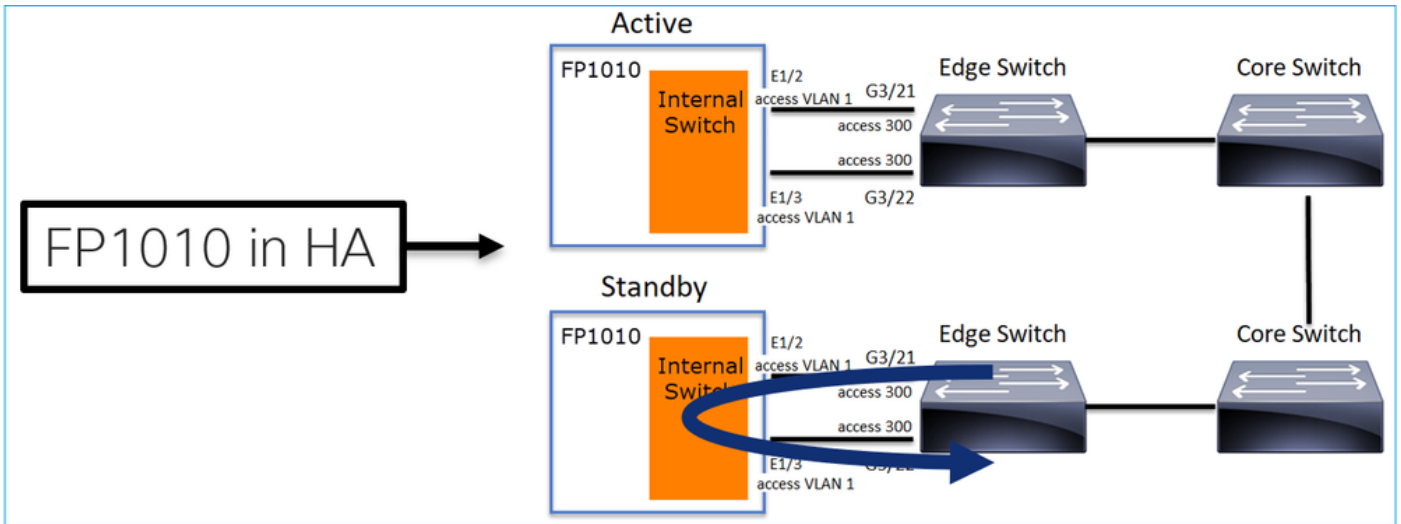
FP1010 in HA

Active

FP1010

Internal Switch

E1/2
access VLAN 1

G3/21
access 300

access 300

E1/3
access VLAN 1

G3/22

Edge Switch

Core Switch

Standby

FP1010

Internal Switch

E1/2
access VLAN 1

G3/21
access 300

access 300

E1/3
access VLAN 1

G3/22

Edge Switch

Core Switch